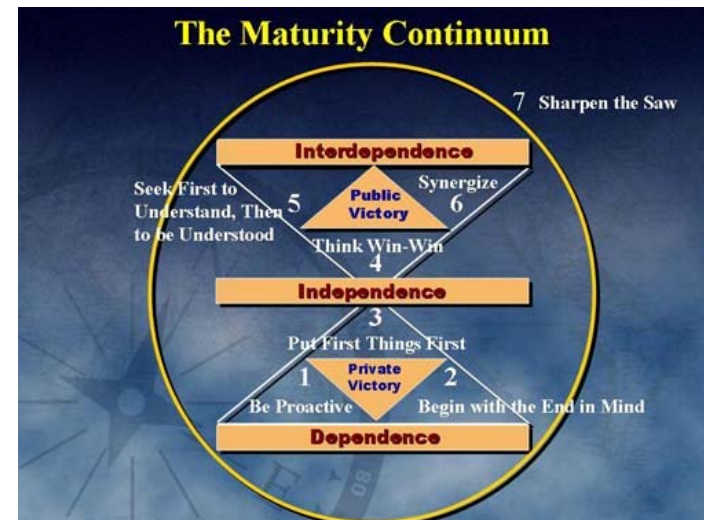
The Maturity Continuum

7 Sharpen the Saw

Interdependence

Seek First to Understand, Then to be Understood

5

Public Victory

Synergize

6

Think Win-Win

4

Independence

3

Put First Things First

1

Private Victory

2

Be Proactive

Begin with the End in Mind

Dependence